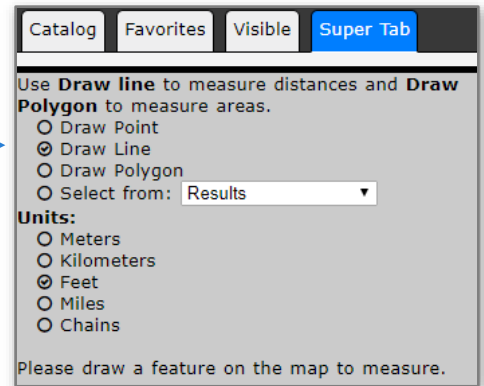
Catalog Favorites Visible Super Tab

Use **Draw line** to measure distances and **Draw Polygon** to measure areas.

Draw Point
Draw Line
Draw Polygon
Select from: Results

**Units:**

Meters
Kilometers
Feet
Miles
Chains

Please draw a feature on the map to measure.